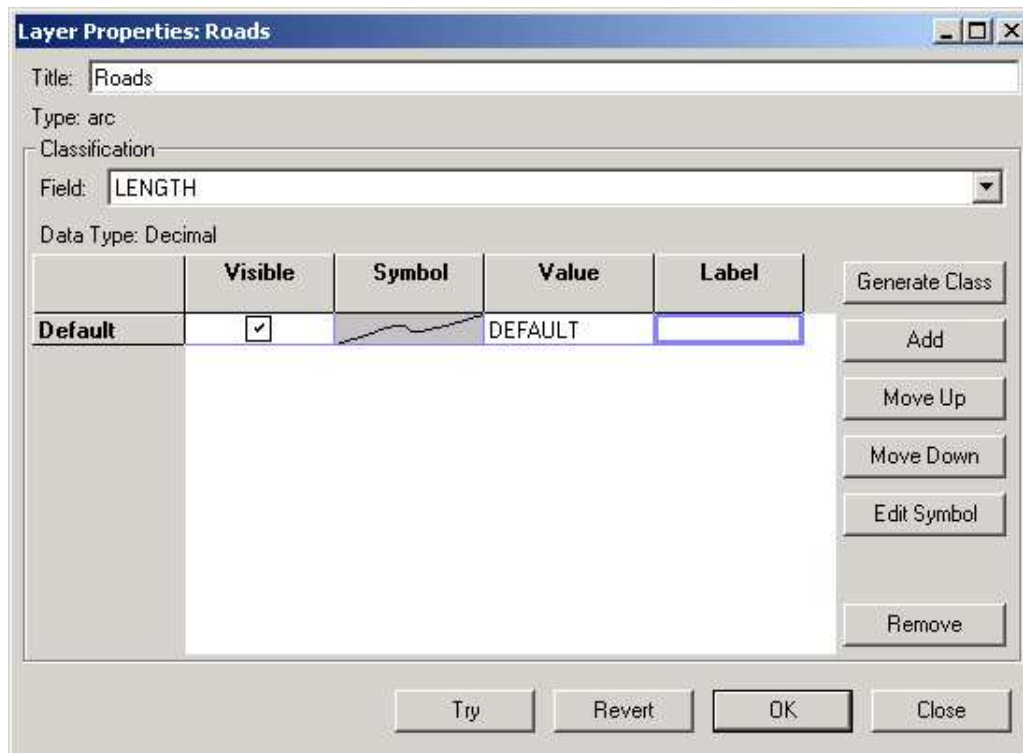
Layer Properties: Roads

Title: Roads

Type: arc

Classification

Field: LENGTH

Data Type: Decimal

| | Visible | Symbol | Value | Label |
|---|---|---|---|---|
| Default | ☑ | | DEFAULT | |

Generate Class

Add

Move Up

Move Down

Edit Symbol

Remove

Try

Revert

OK

Close